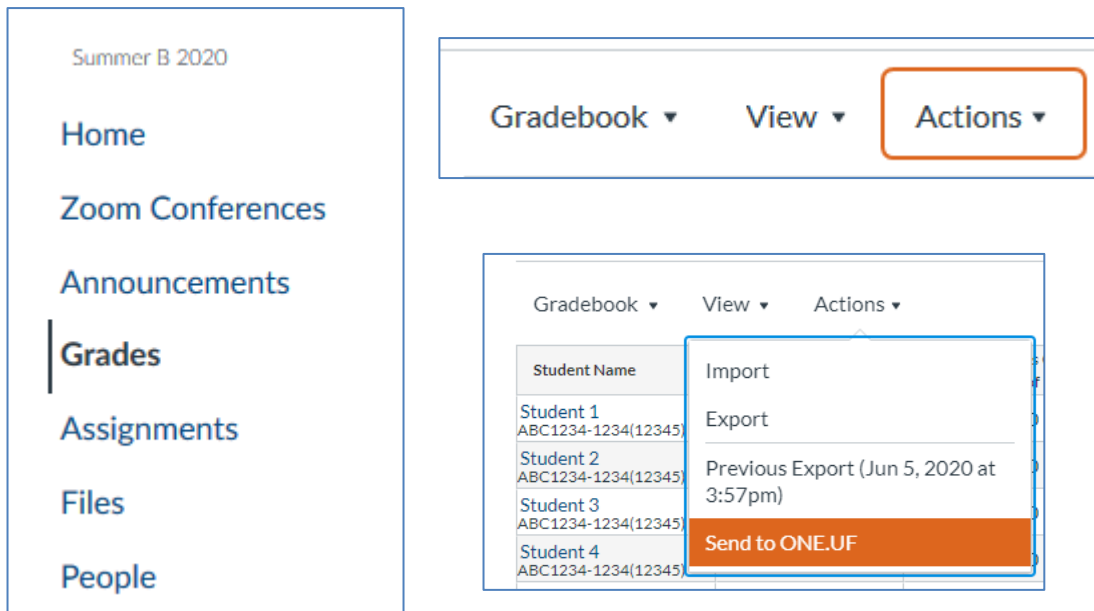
Summer B 2020

Home

Zoom Conferences

Announcements

Grades

Assignments

Files

People

Gradebook ▾ View ▾ Actions ▾

Gradebook ▾ View ▾ Actions ▾

Student Name

Student 1
ABC1234-1234(12345)

Student 2
ABC1234-1234(12345)

Student 3
ABC1234-1234(12345)

Student 4
ABC1234-1234(12345)

Import

Export

Previous Export (Jun 5, 2020 at 3:57pm)

Send to ONE.UF